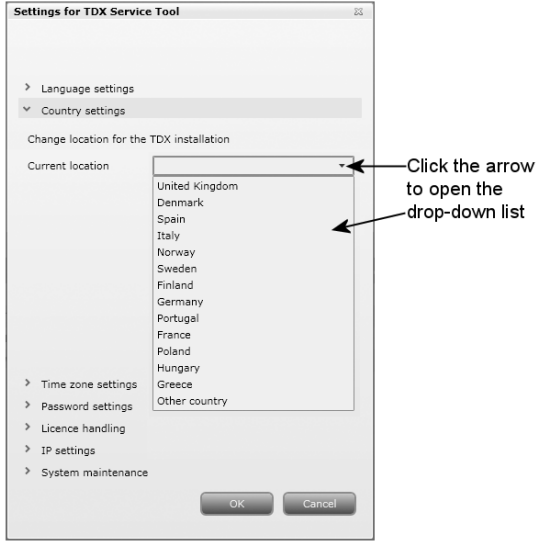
Settings for TDX Service Tool

› Language settings
˅ Country settings

Change location for the TDX installation

Current location

United Kingdom
Denmark
Spain
Italy
Norway
Sweden
Finland
Germany
Portugal
France
Poland
Hungary
Greece
Other country

Click the arrow to open the drop-down list

› Time zone settings
› Password settings
› Licence handling
› IP settings
› System maintenance

OK
Cancel